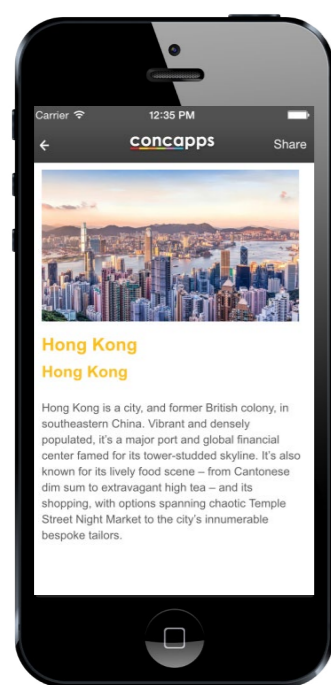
Carrier
12:35 PM
←
concapps
Share

Hong Kong

Hong Kong

Hong Kong is a city, and former British colony, in southeastern China. Vibrant and densely populated, it’s a major port and global financial center famed for its tower-studded skyline. It’s also known for its lively food scene – from Cantonese dim sum to extravagant high tea – and its shopping, with options spanning chaotic Temple Street Night Market to the city’s innumerable bespoke tailors.